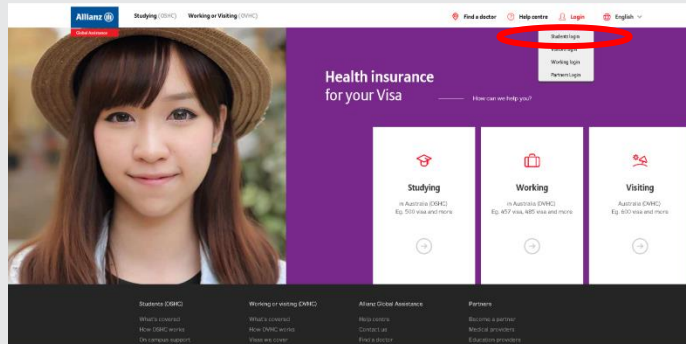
Allianz
Global Assistance

Studying (OSHC)   Working or Visiting (OVHC)

Find a doctor   Help centre   Login   English

Student login
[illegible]
Working login
Partners Login

Health insurance for your Visa

How can we help you?

Studying
in Australia (OSHC)
Eg. 500 visa and more

Working
in Australia (OVHC)
Eg. 457 visa, 485 visa and more

Visiting
Australia (OVHC)
Eg. 600 visa and more

Students (OSHC)
What's covered
How OSHC works
On campus support

Working or visiting (OVHC)
What's covered
How OVHC works
Visas we cover

Allianz Global Assistance
Help centre
Contact us
Find a doctor

Partners
Become a partner
Medical providers
Education providers